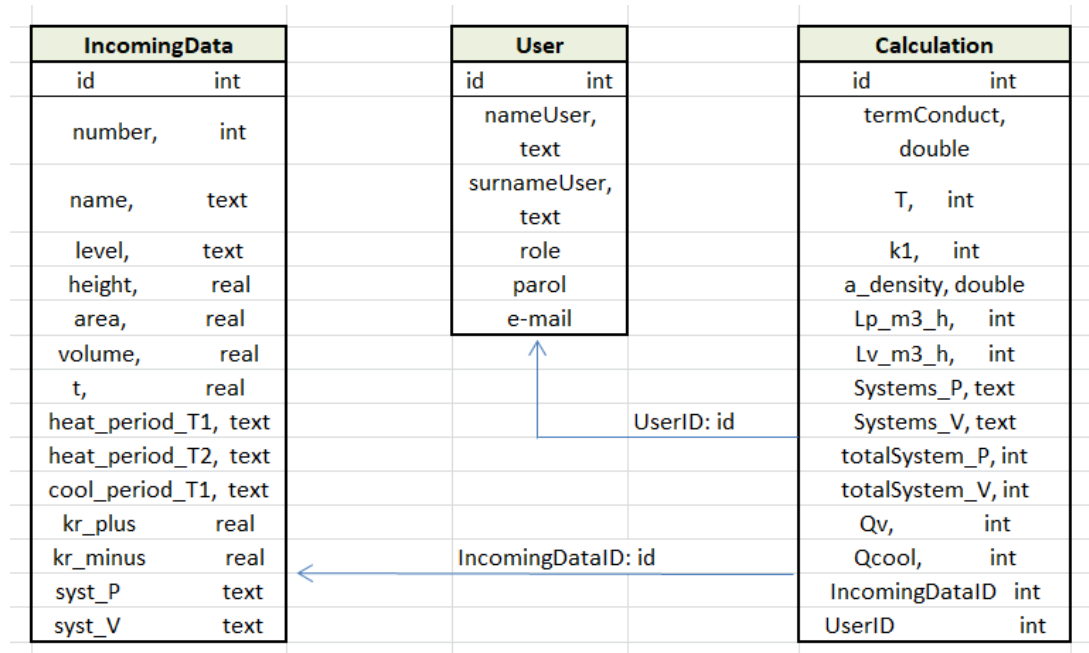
| IncomingData |
|---|
| id int |
| number, int |
| name, text |
| level, text |
| height, real |
| area, real |
| volume, real |
| t, real |
| heat_period_T1, text |
| heat_period_T2, text |
| cool_period_T1, text |
| kr_plus real |
| kr_minus real |
| syst_P text |
| syst_V text |

| User |
|---|
| id int |
| nameUser, text |
| surnameUser, text |
| role |
| parol |
| e-mail |

| Calculation |
|---|
| id int |
| termConduct, double |
| T, int |
| k1, int |
| a_density, double |
| Lp_m3_h, int |
| Lv_m3_h, int |
| Systems_P, text |
| Systems_V, text |
| totalSystem_P, int |
| totalSystem_V, int |
| Qv, int |
| Qcool, int |
| IncomingDataID int |
| UserID int |

UserID: id

IncomingDataID: id